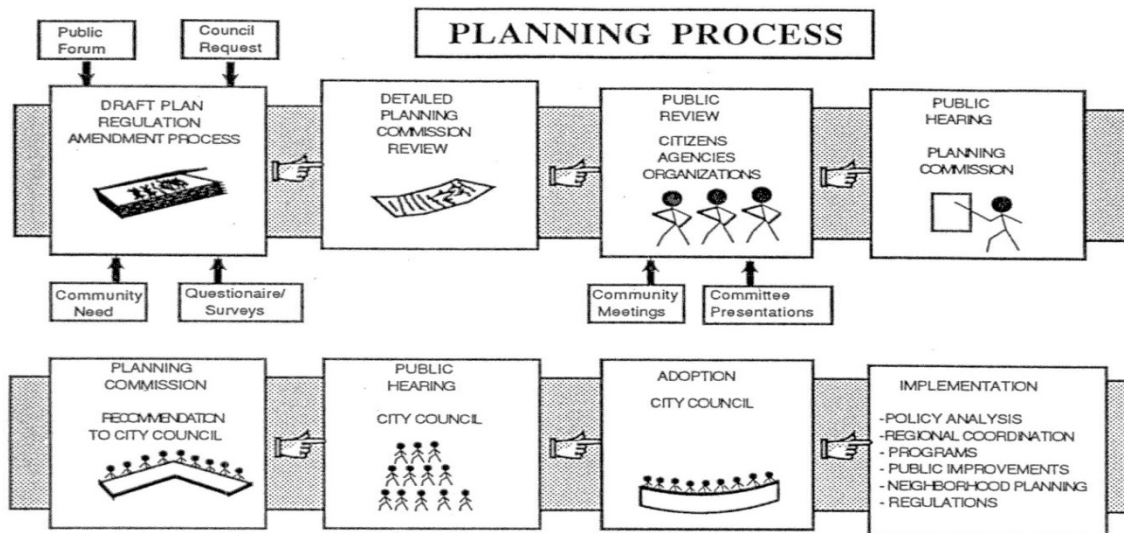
PLANNING PROCESS

Public Forum

Council Request

DRAFT PLAN REGULATION AMENDMENT PROCESS

Community Need

Questionaire/ Surveys

DETAILED PLANNING COMMISSION REVIEW

PUBLIC REVIEW

CITIZENS AGENCIES ORGANIZATIONS

Community Meetings

Committee Presentations

PUBLIC HEARING

PLANNING COMMISSION

PLANNING COMMISSION

RECOMMENDATION TO CITY COUNCIL

PUBLIC HEARING

CITY COUNCIL

ADOPTION

CITY COUNCIL

IMPLEMENTATION

-POLICY ANALYSIS
-REGIONAL COORDINATION
- PROGRAMS
- PUBLIC IMPROVEMENTS
- NEIGHBORHOOD PLANNING
- REGULATIONS